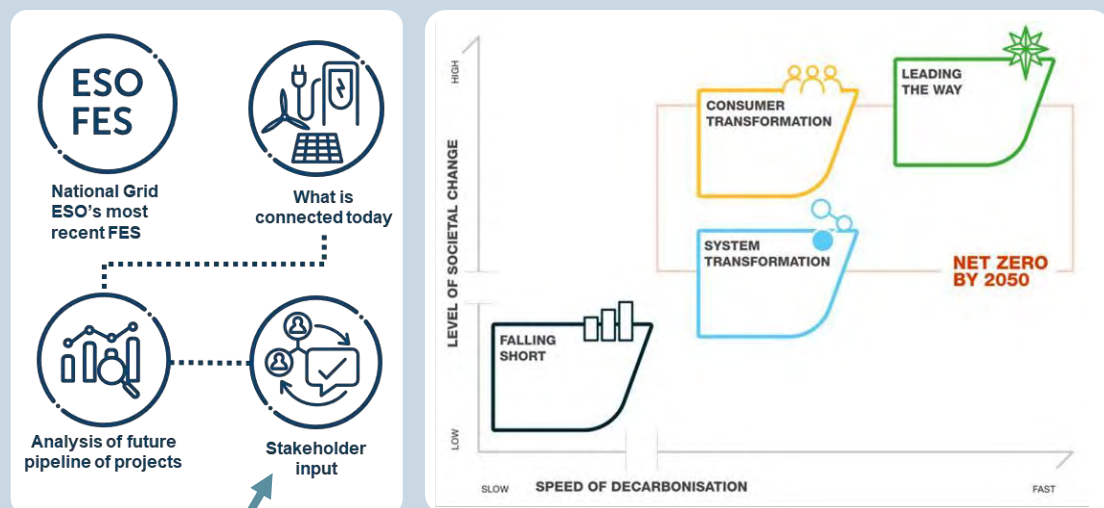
ESO FES

National Grid ESO's most recent FES

What is connected today

Analysis of future pipeline of projects

Stakeholder input

HIGH

LEVEL OF SOCIETAL CHANGE

LOW

CONSUMER TRANSFORMATION

LEADING THE WAY

SYSTEM TRANSFORMATION

NET ZERO BY 2050

FALLING SHORT

SLOW

SPEED OF DECARBONISATION

FAST